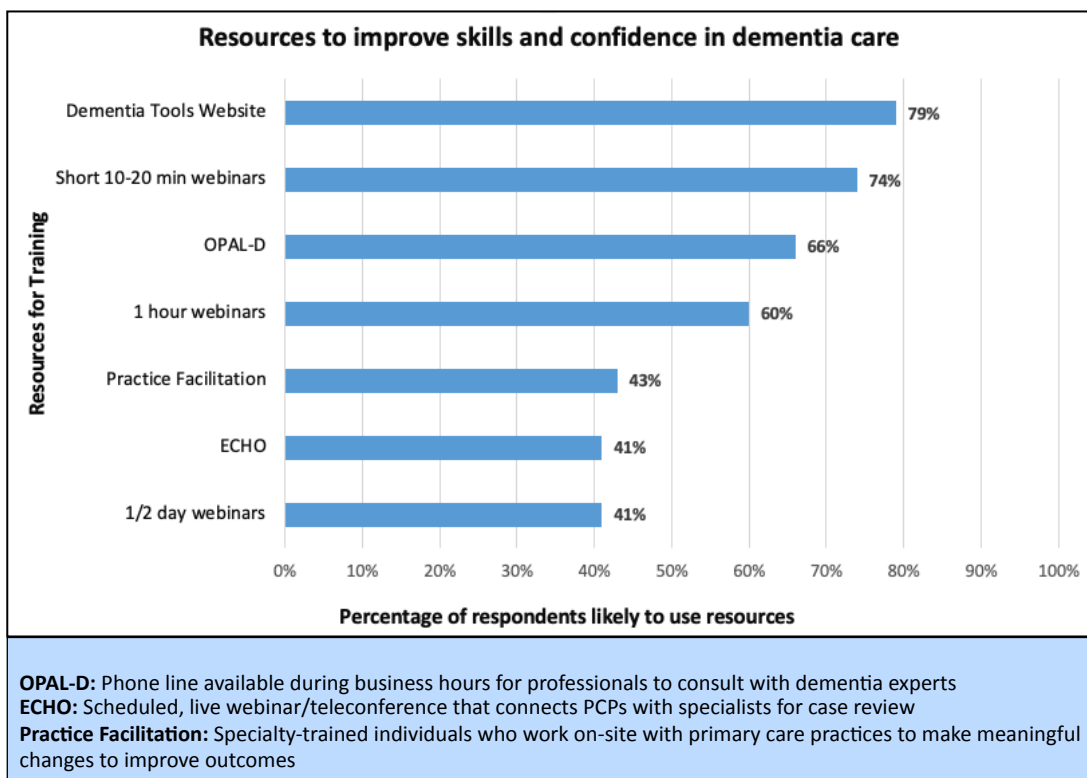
Resources to improve skills and confidence in dementia care

Resources for Training

Dementia Tools Website 79%

Short 10-20 min webinars 74%

OPAL-D 66%

1 hour webinars 60%

Practice Facilitation 43%

ECHO 41%

1/2 day webinars 41%

0% 10% 20% 30% 40% 50% 60% 70% 80% 90% 100%

Percentage of respondents likely to use resources

**OPAL-D:** Phone line available during business hours for professionals to consult with dementia experts
**ECHO:** Scheduled, live webinar/teleconference that connects PCPs with specialists for case review
**Practice Facilitation:** Specialty-trained individuals who work on-site with primary care practices to make meaningful changes to improve outcomes